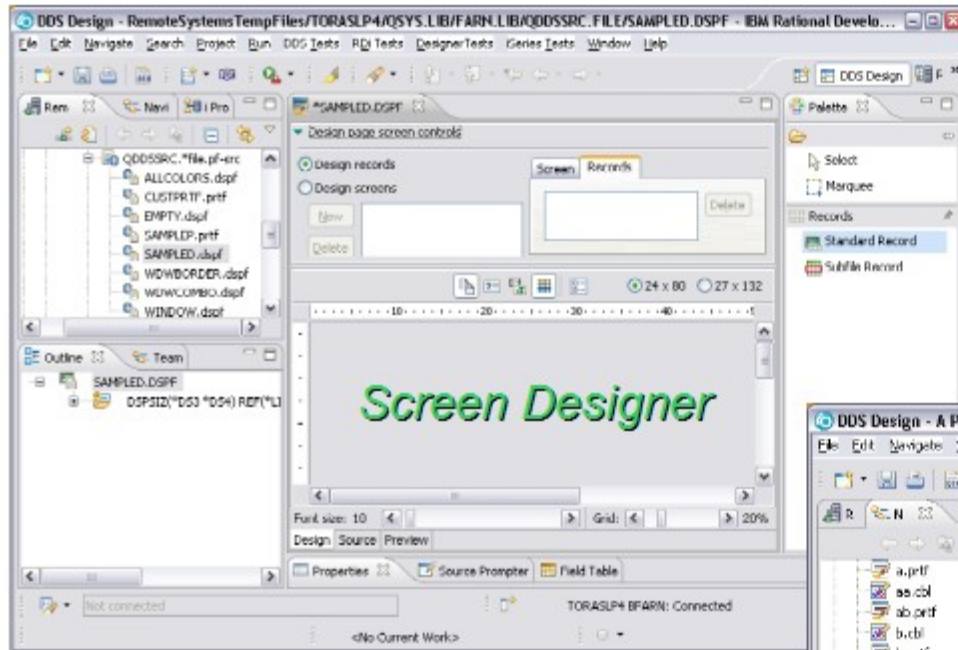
DDS Design - RemoteSystemsTempFiles/TORASLP4/QSYS.LIB/FARN.LIB/QDDSSRC.FILE/SAMPLED.DSPF - IBM Rational Develo...

File Edit Navigate Search Project Run DDS Tests RDi Tests DesignerTests iSeries Tests Window Help

DDS Design

Rem Navi i Pro

QDDSSRC.*file.pf-src
ALLCOLORS.dspf
CUSTPRTF.prtf
EMPTY.dspf
SAMPLEP.prtf
SAMPLED.dspf
WDWBORDER.dspf
WDWCOMBO.dspf
WINDOW.dspf

Outline Team

SAMPLED.DSPF
DSPSIZ(*DS3 *DS4) REF(*LI

*SAMPLED.DSPF

Design page screen controls

Design records
Design screens

New
Delete

Screen Records

Delete

24 x 80 27 x 132

10 20 30 40

Screen Designer

Font size: 10 Grid: 20%

Design Source Preview

Properties Source Prompter Field Table

Not connected

TORASLP4 BFARN: Connected

<No Current Work>

Palette

Select
Marquee

Records

Standard Record
Subfile Record

DDS Design - A P

File Edit Navigate

R N

a.prtf
aa.cbl
ab.prtf
b.cbl